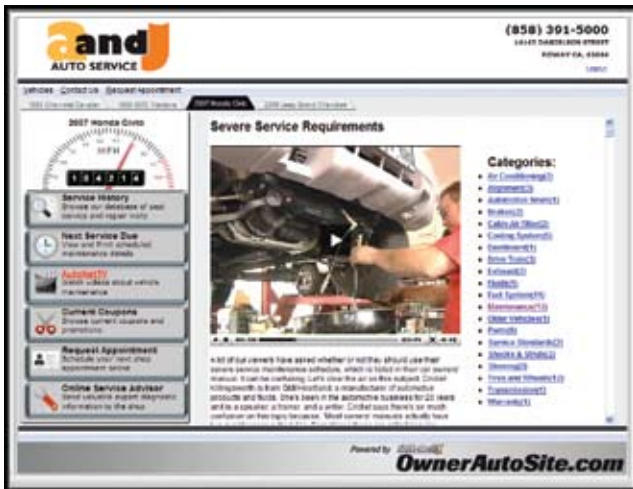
a and J
AUTO SERVICE

(858) 391-5000
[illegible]
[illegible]

Vehicles Contact Us Request Appointment

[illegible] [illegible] 2007 Honda Civic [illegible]

2007 Honda Civic

MPH

134214

Service History
Browse our database of your service and repair work

Next Service Due
View and Print scheduled maintenance details

AutobeTV
Watch videos about vehicle maintenance

Current Coupons
Browse current coupons and promotions

Request Appointment
Schedule your next shop appointment online

Online Service Advisor
Send valuable expert diagnostic information to the shop

Severe Service Requirements

Categories:
Air Conditioning(3)
Alignment(3)
Automotive News(1)
Brakes(3)
Cabin Air Filter(2)
Cooling System(5)
Dashboard(6)
Drive Train(3)
Exhaust(2)
Fluids(3)
Fuel System(4)
Maintenance(10)
Older Vehicles(3)
Parts(6)
Service Standards(2)
Shocks & Struts(2)
Steering(3)
Tires and Wheels(12)
Transmission(4)
Warranty(1)

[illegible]

Powered by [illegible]
OwnerAutoSite.com